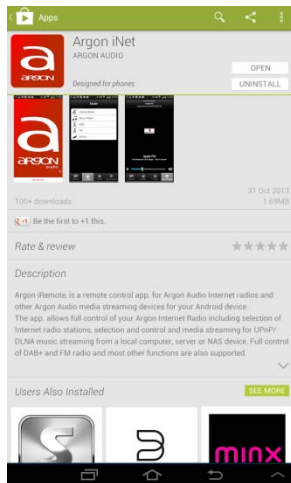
Apps

Argon iNet

ARGON AUDIO

Designed for phones

OPEN

UNINSTALL

ARGON

ARGON

31 Oct 2013

100+ downloads

1.69MB

+1 Be the first to +1 this.

Rate & review

Description

Argon iRemote, is a remote control app. for Argon Audio Internet radios and other Argon Audio media streaming devices for your Android device.
The app. allows full control of your Argon Internet Radio including selection of Internet radio stations, selection and control and media streaming for UPnP/DLNA music streaming from a local computer, server or NAS device. Full control of DAB+ and FM radio and most other functions are also supported.

Users Also Installed

SEE MORE

minx